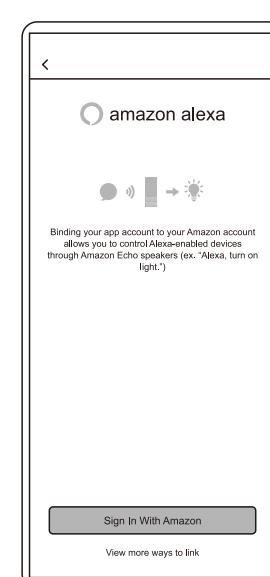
<

amazon alexa

Binding your app account to your Amazon account allows you to control Alexa-enabled devices through Amazon Echo speakers (ex. "Alexa, turn on light.")

Sign In With Amazon

View more ways to link